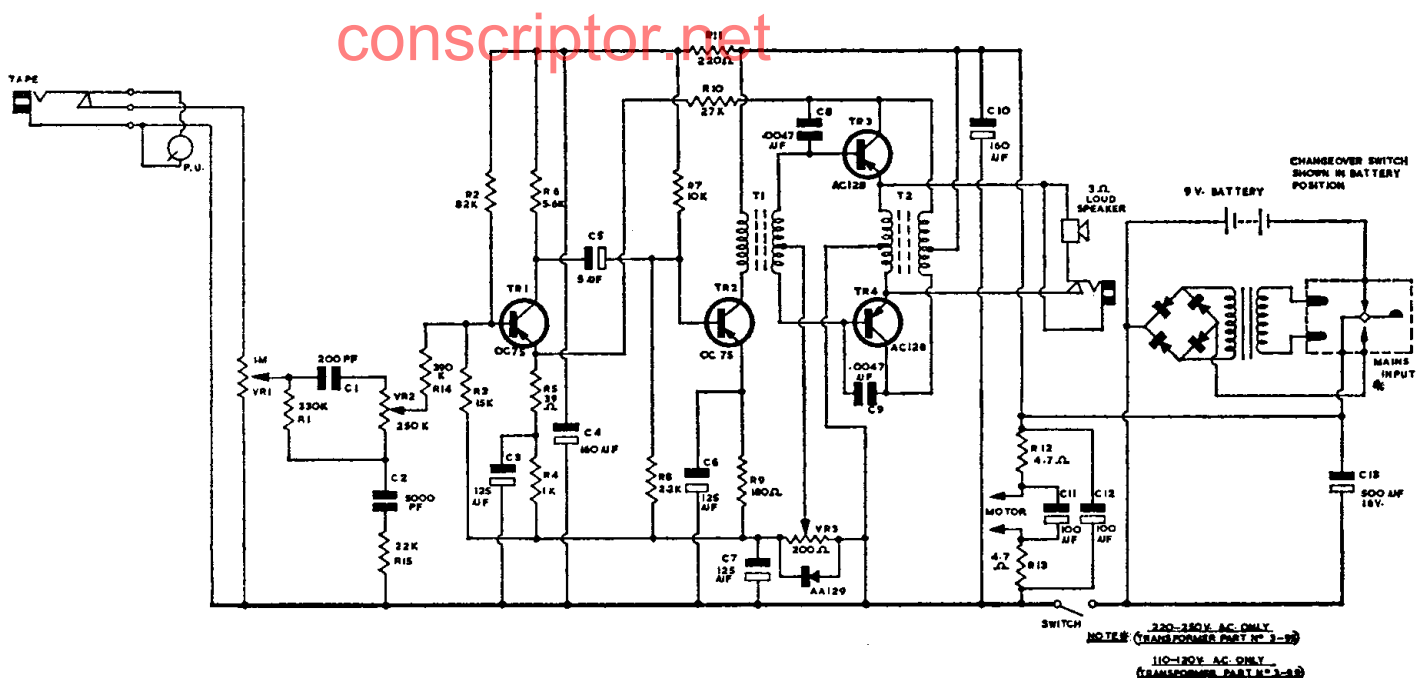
conscriptor.net

TAPE

P.U.

R11 220Ω

R10 27K

C8 .0047 µF

TR3 AC128

C10 160 µF

CHANGEOVER SWITCH SHOWN IN BATTERY POSITION

9 V. BATTERY

3 Ω LOUD SPEAKER

R2 82K

R6 5.6K

C5 5 µF

R7 10K

T1

T2

TR1 OC75

TR2 OC 75

TR4 AC128

.0047 µF C9

MAINS INPUT

1M VR1

200 PF C1

330K R1

VR2 250K

390K R14

R3 15K

R5 39 Ω

C4 160 µF

C3 125 µF

R4 1K

R8 33K

C6 125 µF

R9 180Ω

VR3 200Ω

AA129

C7 125 µF

C2 5000 PF

22K R15

R12 4.7Ω

MOTOR

C11 100 µF

C12 100 µF

4.7 Ω R13

C13 500 µF 18V.

SWITCH

NOTES: 220-250V AC. ONLY (TRANSFORMER PART Nº 3-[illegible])

110-120V AC. ONLY (TRANSFORMER PART Nº 3-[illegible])